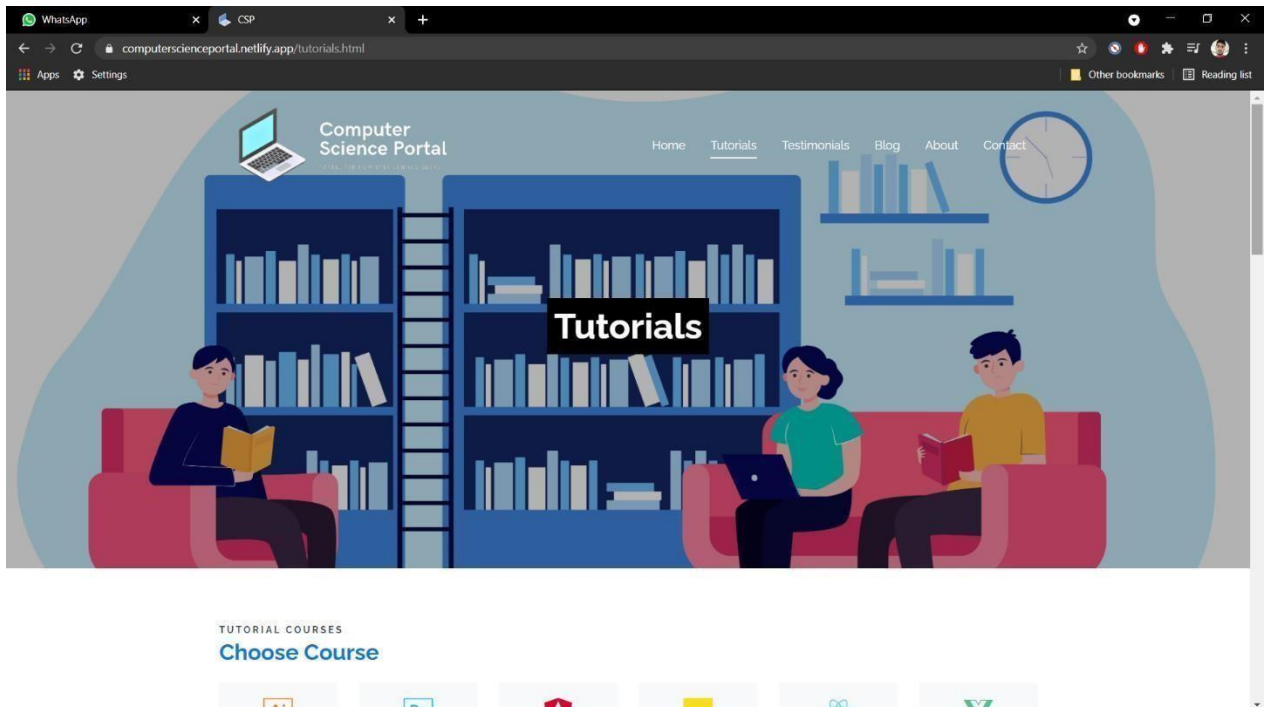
WhatsApp
CSP
computerscienceportal.netlify.app/tutorials.html
Apps Settings
Other bookmarks Reading list

Computer Science Portal
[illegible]

Home Tutorials Testimonials Blog About Contact

Tutorials

TUTORIAL COURSES
Choose Course